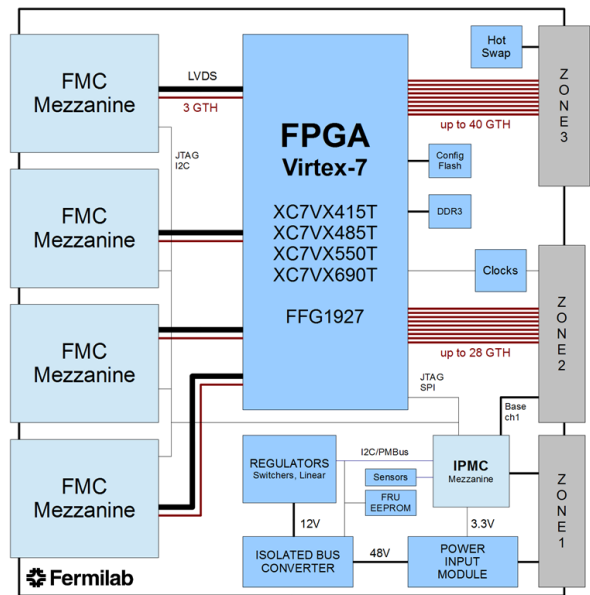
FMC Mezzanine

FMC Mezzanine

FMC Mezzanine

FMC Mezzanine

LVDS

3 GTH

JTAG
I2C

FPGA
Virtex-7

XC7VX415T
XC7VX485T
XC7VX550T
XC7VX690T

FFG1927

Hot Swap

ZONE 3

up to 40 GTH

Config Flash

DDR3

Clocks

ZONE 2

up to 28 GTH

JTAG
SPI

Base ch1

REGULATORS
Switchers, Linear

I2C/PMBus

Sensors

FRU EEPROM

IPMC
Mezzanine

ZONE 1

12V

3.3V

ISOLATED BUS CONVERTER

48V

POWER INPUT MODULE

Fermilab